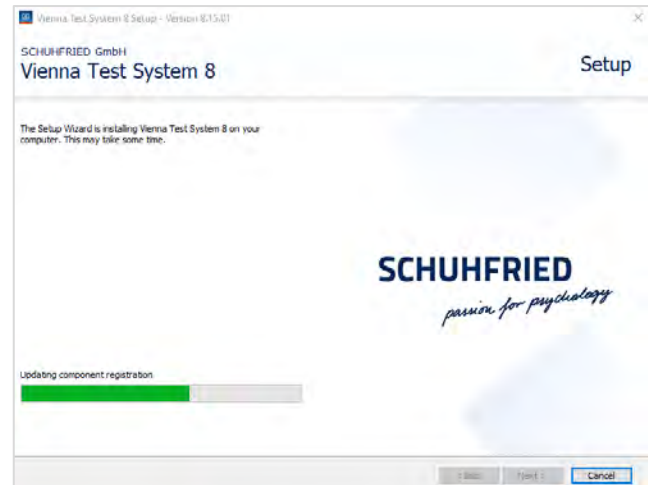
Vienna Test System 8 Setup - Version 8.15.01

SCHUHFRIED GmbH
Vienna Test System 8

Setup

The Setup Wizard is installing Vienna Test System 8 on your computer. This may take some time.

SCHUHFRIED
passion for psychology

Updating component registration

< Back Next > Cancel